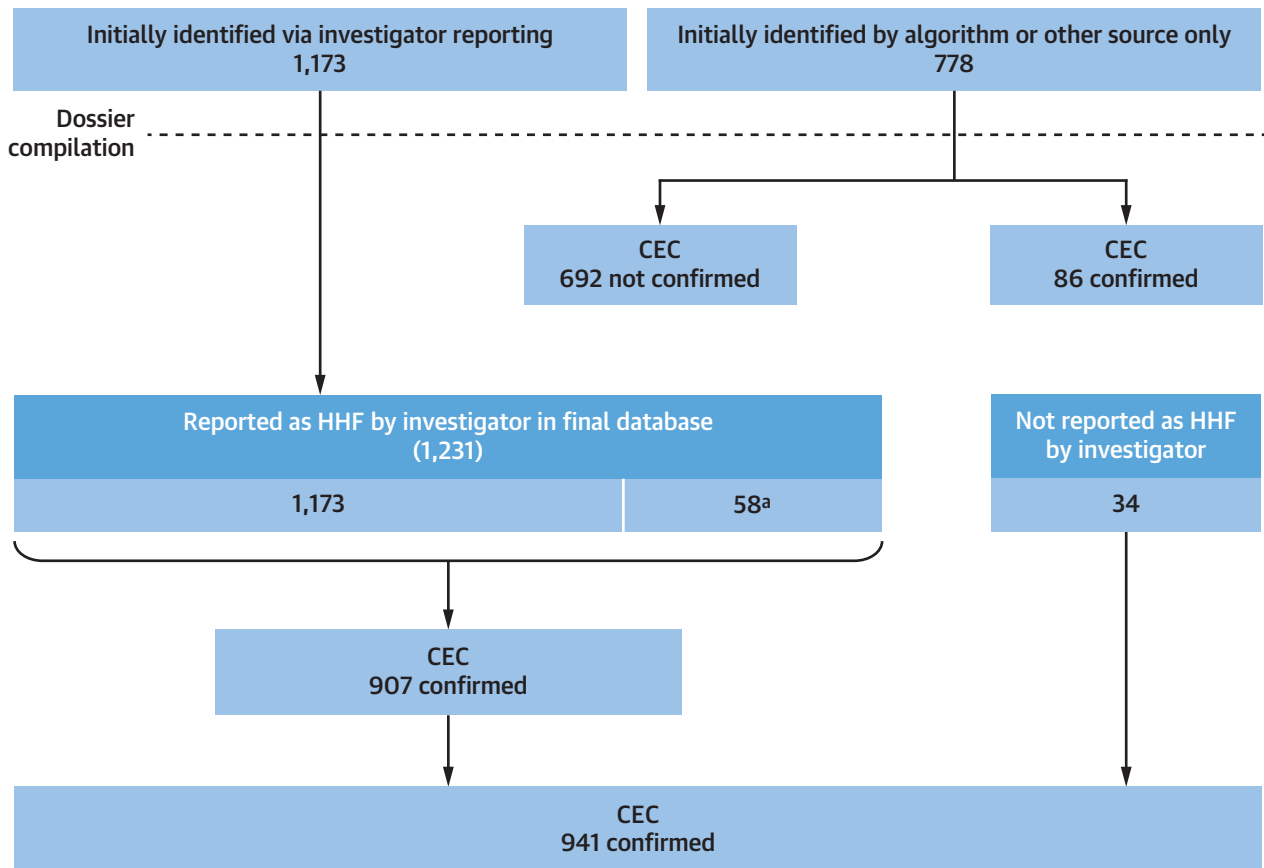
Initially identified via investigator reporting
1,173

Initially identified by algorithm or other source only
778

Dossier compilation

CEC
692 not confirmed

CEC
86 confirmed

Reported as HHF by investigator in final database
(1,231)

1,173

58$^{a}$

Not reported as HHF by investigator

34

CEC
907 confirmed

CEC
941 confirmed